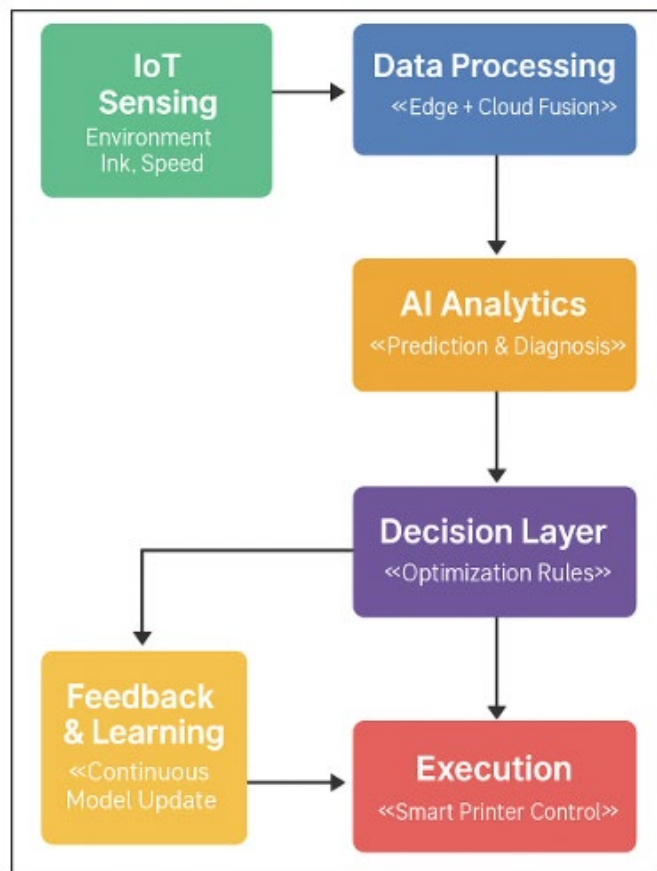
IoT Sensing
Environment Ink, Speed

Data Processing
«Edge + Cloud Fusion»

AI Analytics
«Prediction & Diagnosis»

Decision Layer
«Optimization Rules»

Feedback & Learning
«Continuous Model Update

Execution
«Smart Printer Control»